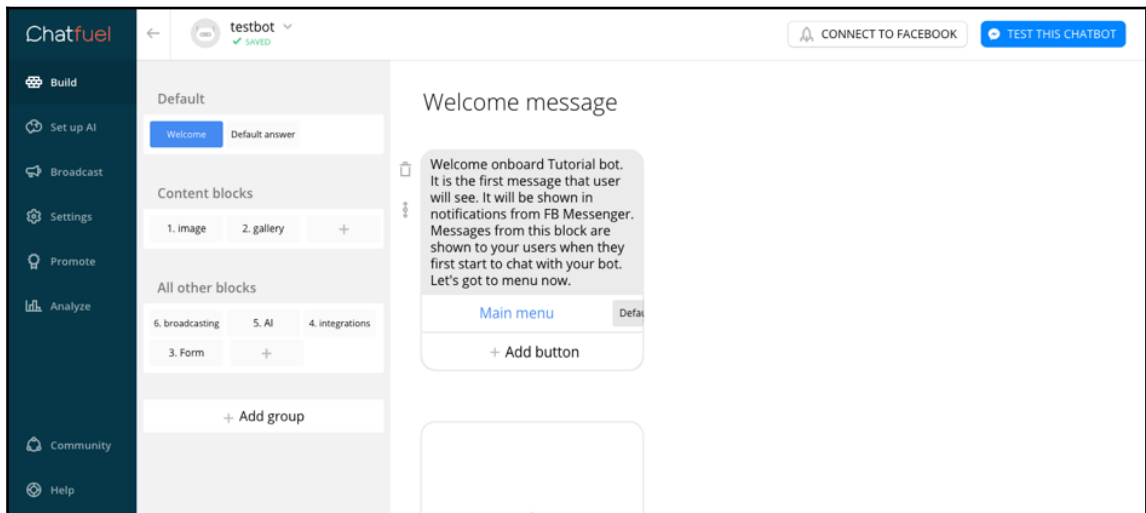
Chatfuel

Build
Set up AI
Broadcast
Settings
Promote
Analyze

Community
Help

←
testbot
✓ SAVED

CONNECT TO FACEBOOK
TEST THIS CHATBOT

Default
Welcome
Default answer

Content blocks
1. image
2. gallery
+

All other blocks
6. broadcasting
5. AI
4. integrations
3. Form
+

+ Add group

Welcome message

Welcome onboard Tutorial bot. It is the first message that user will see. It will be shown in notifications from FB Messenger. Messages from this block are shown to your users when they first start to chat with your bot. Let's got to menu now.

Main menu
Defau

+ Add button